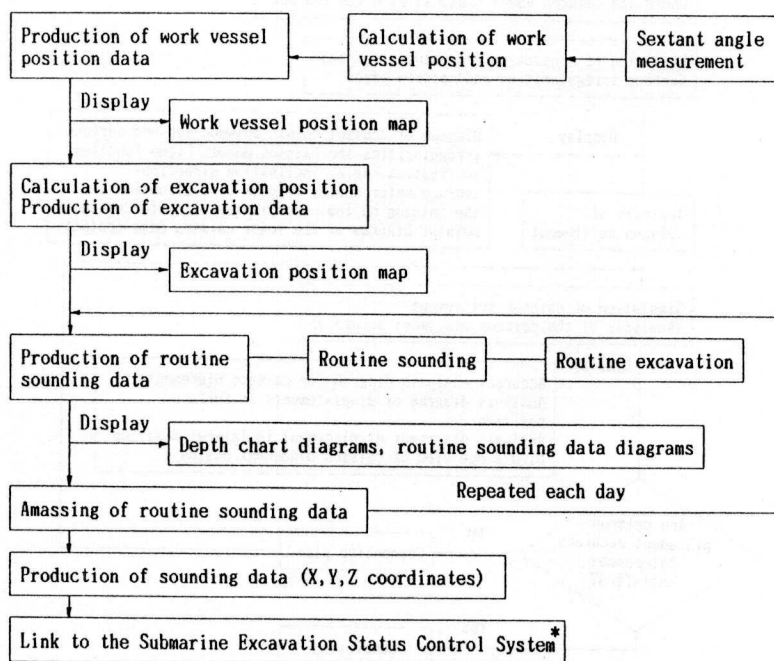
Production of work vessel position data

Calculation of work vessel position

Sextant angle measurement

Display

Work vessel position map

Calculation of excavation position
Production of excavation data

Display

Excavation position map

Production of routine sounding data

Routine sounding

Routine excavation

Display

Depth chart diagrams, routine sounding data diagrams

Repeated each day

Amassing of routine sounding data

Production of sounding data (X,Y,Z coordinates)

Link to the Submarine Excavation Status Control System*